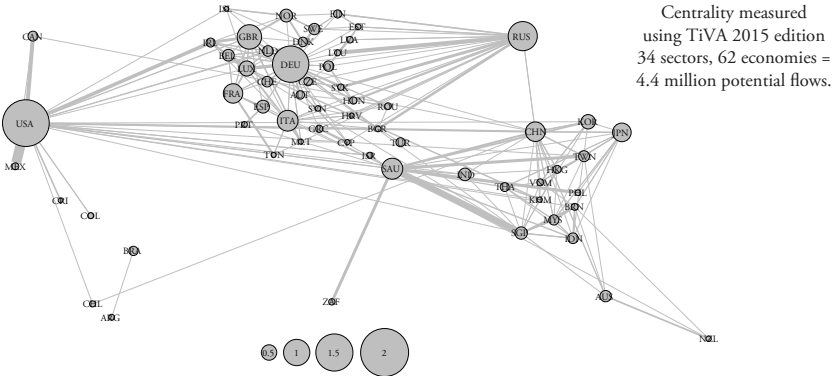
Centrality measured using TiVA 2015 edition 34 sectors, 62 economies = 4.4 million potential flows.

ISL
NOR
FIN
CAN
SWE
EST
RUS
GBR
IRL
DNK
LVA
NLD
BEL
DEU
LTU
LUX
POL
CHE
CZE
FRA
SVK
AUT
HUN
SVN
ESP
ROU
HRV
USA
ITA
PRT
GRC
BGR
MLT
CYP
TUR
TUN
ISR
CHN
KOR
JPN
SAU
TWN
IND
HKG
VNM
THA
PHL
KHM
BRN
MYS
SGP
IDN
MEX
CRI
COL
BRA
AUS
CHL
ZAF
ARG
NZL
0.5
1
1.5
2